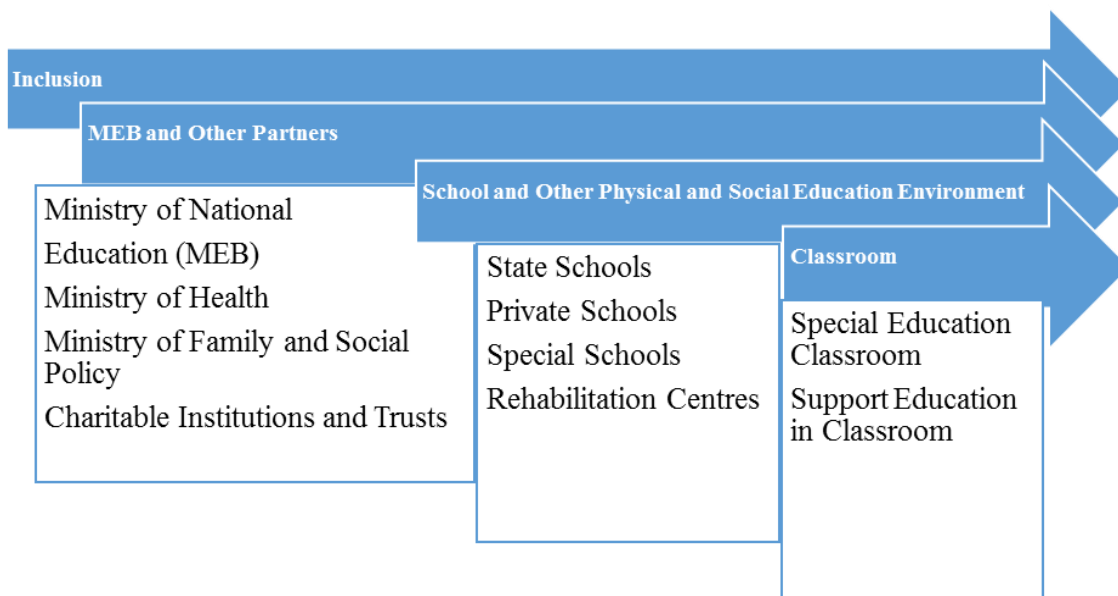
Inclusion

MEB and Other Partners

Ministry of National Education (MEB)

Ministry of Health

Ministry of Family and Social Policy

Charitable Institutions and Trusts

School and Other Physical and Social Education Environment

State Schools

Private Schools

Special Schools

Rehabilitation Centres

Classroom

Special Education Classroom

Support Education in Classroom